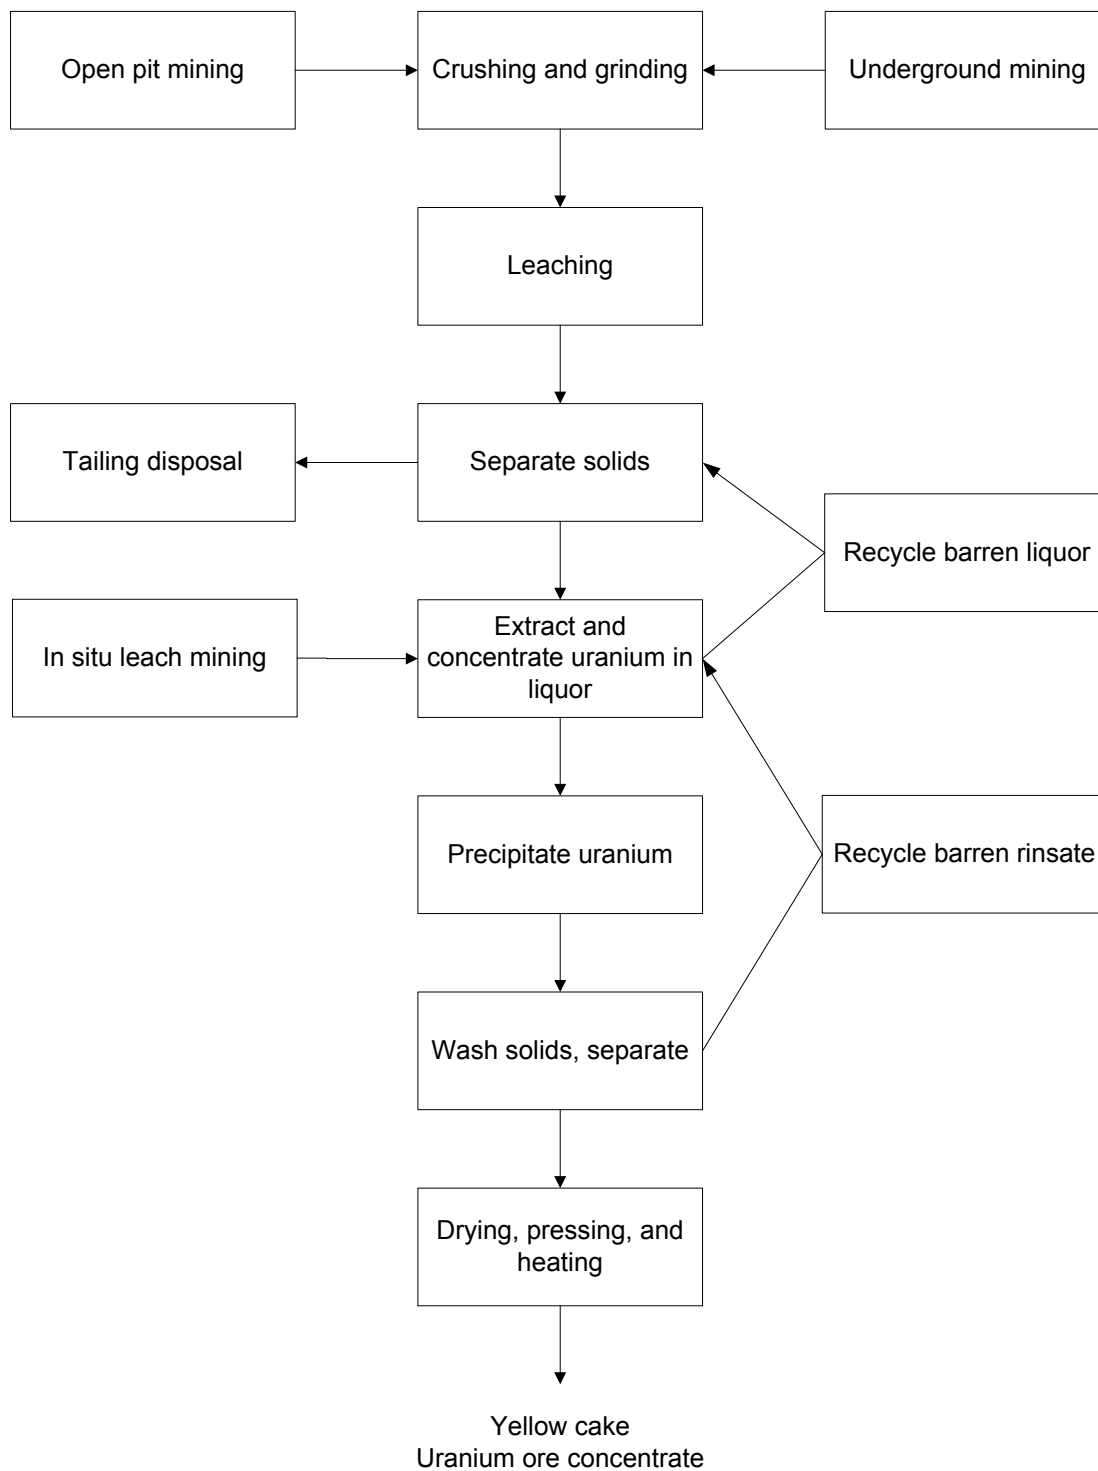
Open pit mining

Crushing and grinding

Underground mining

Leaching

Tailing disposal

Separate solids

Recycle barren liquor

In situ leach mining

Extract and concentrate uranium in liquor

Precipitate uranium

Recycle barren rinsate

Wash solids, separate

Drying, pressing, and heating

Yellow cake
Uranium ore concentrate